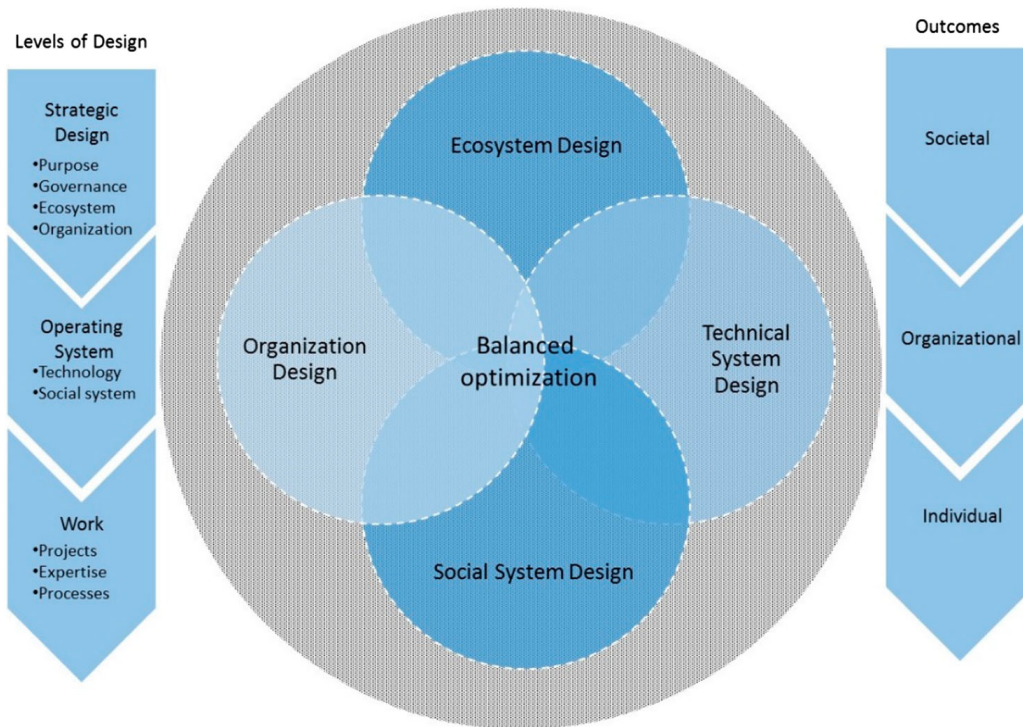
Levels of Design

Strategic Design
•Purpose
•Governance
•Ecosystem
•Organization

Operating System
•Technology
•Social system

Work
•Projects
•Expertise
•Processes

Ecosystem Design

Organization Design

Balanced optimization

Technical System Design

Social System Design

Outcomes

Societal

Organizational

Individual